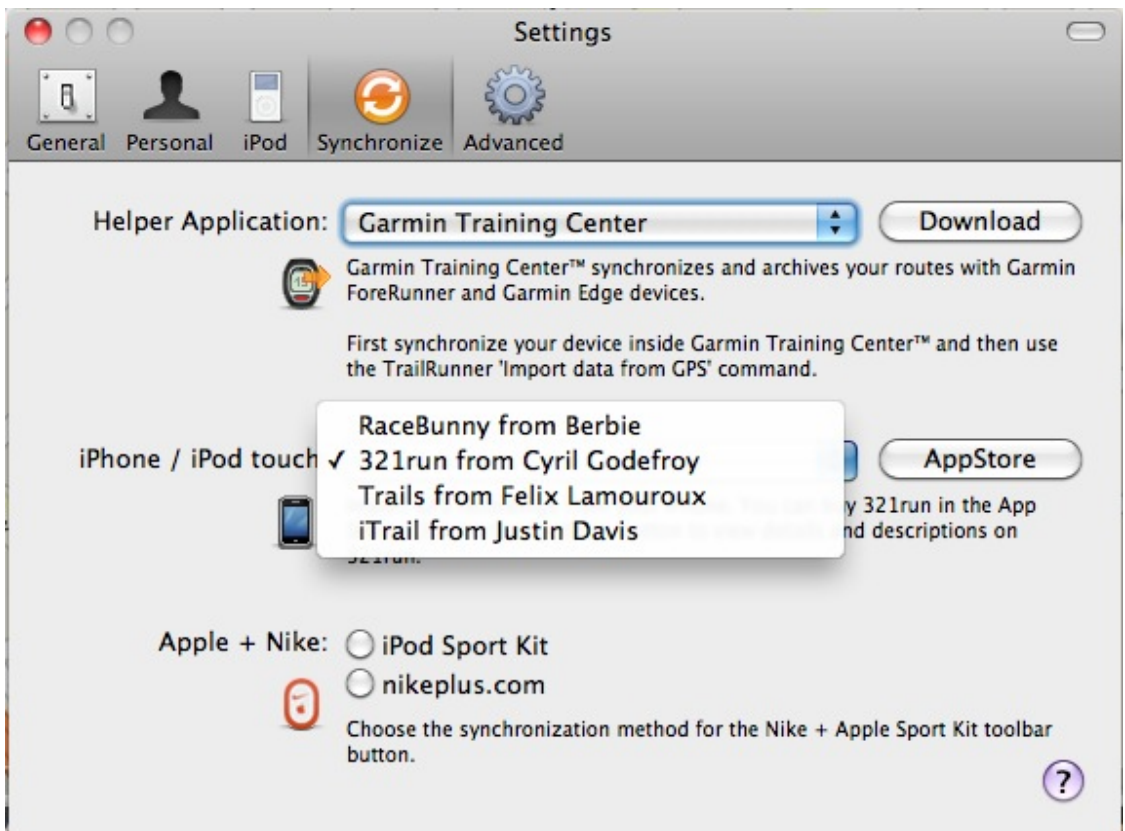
Settings

General Personal iPod Synchronize Advanced

Helper Application: Garmin Training Center Download

Garmin Training Center™ synchronizes and archives your routes with Garmin ForeRunner and Garmin Edge devices.

First synchronize your device inside Garmin Training Center™ and then use the TrailRunner 'Import data from GPS' command.

iPhone / iPod touch
RaceBunny from Berbie
✓ 321run from Cyril Godefroy
Trails from Felix Lamouroux
iTrail from Justin Davis
AppStore

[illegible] y 321run in the App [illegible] nd descriptions on 321run.

Apple + Nike: iPod Sport Kit
nikeplus.com

Choose the synchronization method for the Nike + Apple Sport Kit toolbar button.

?